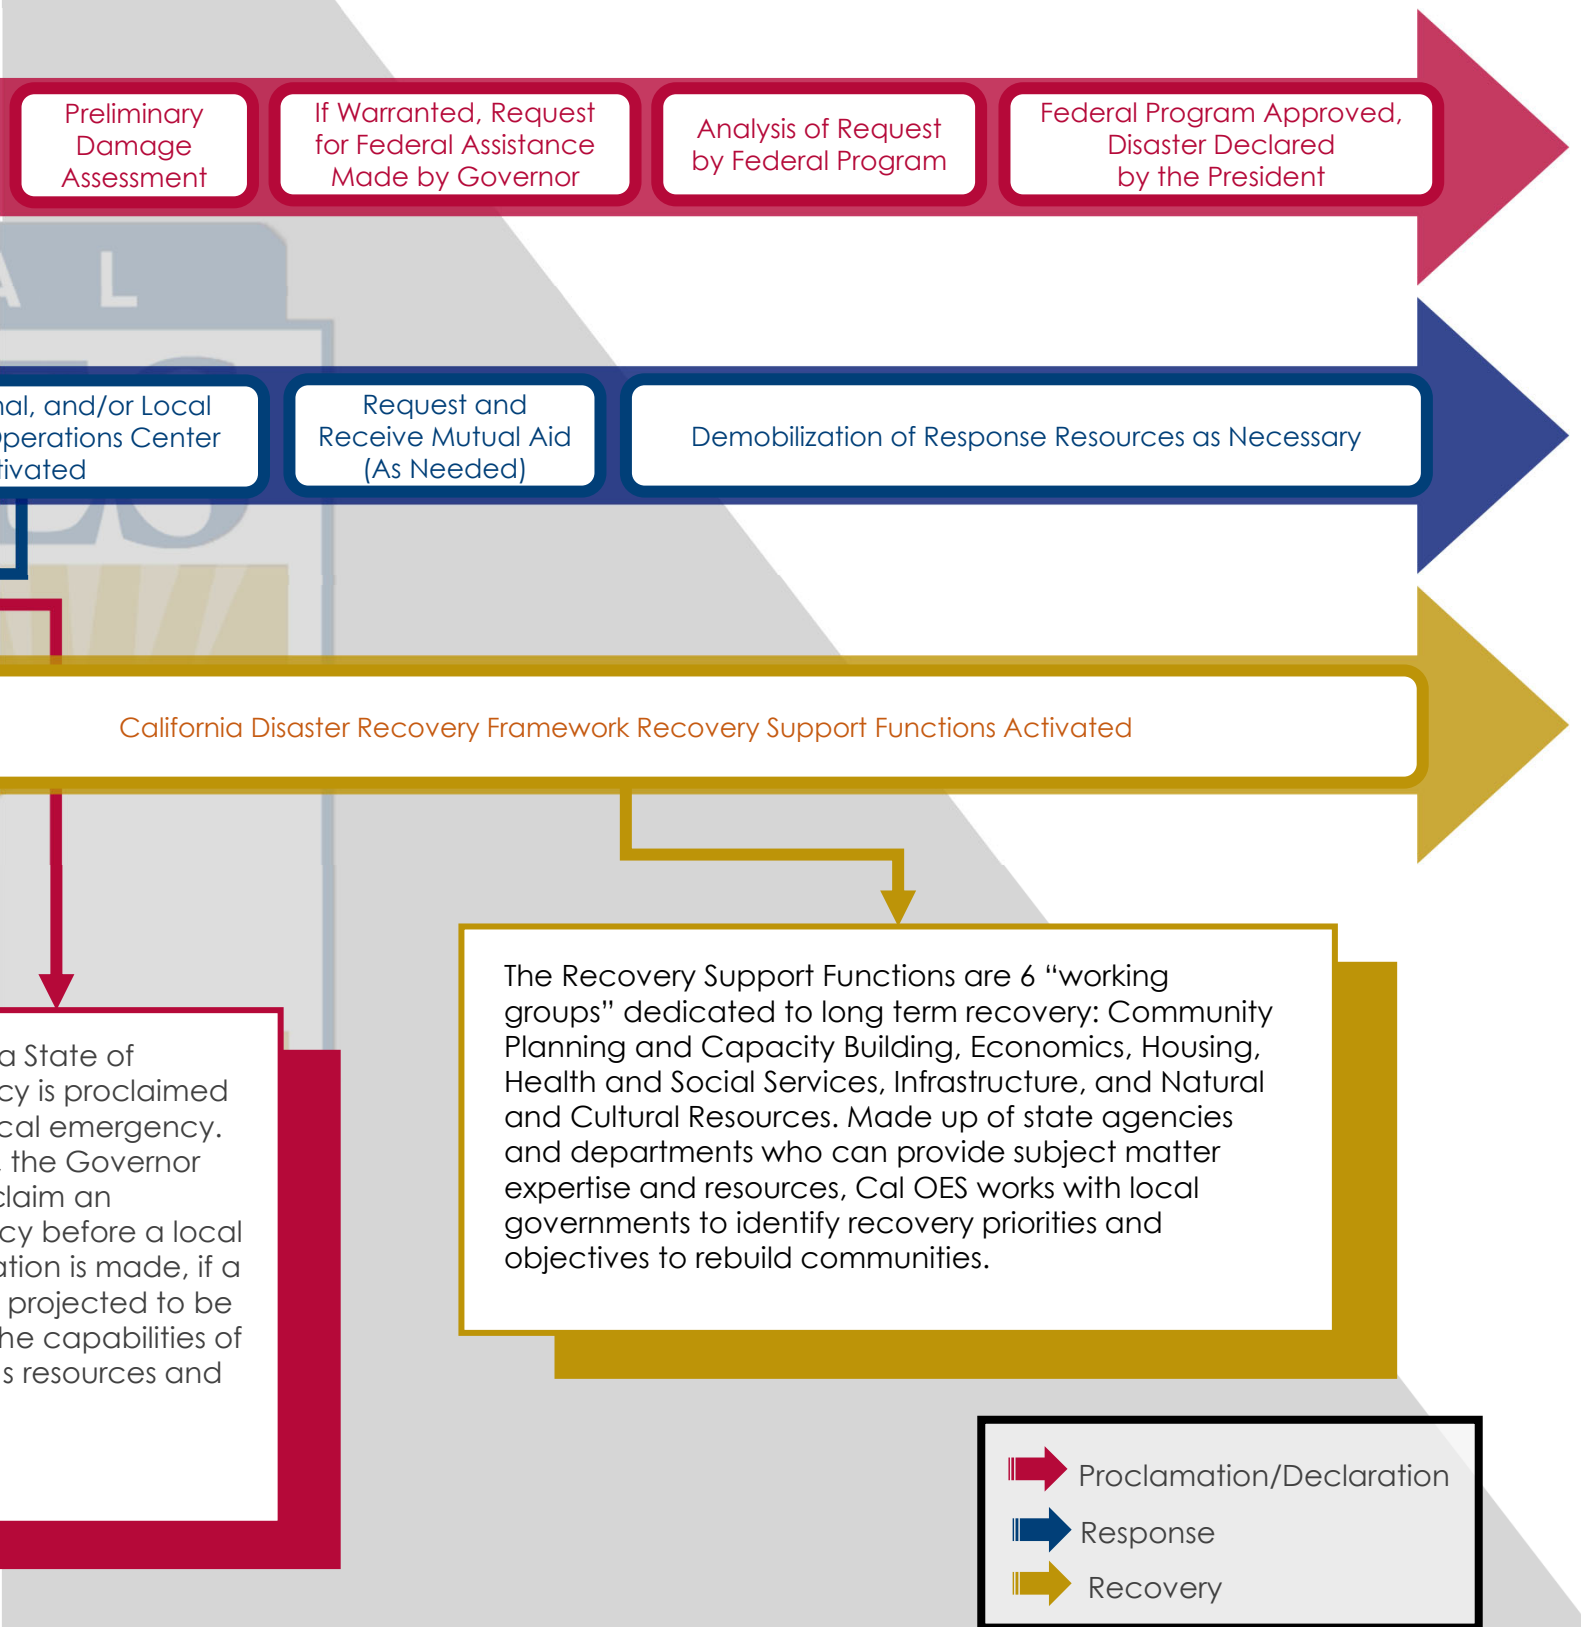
Preliminary Damage Assessment

If Warranted, Request for Federal Assistance Made by Governor

Analysis of Request by Federal Program

Federal Program Approved, Disaster Declared by the President

nal, and/or Local perations Center tivated

Request and Receive Mutual Aid (As Needed)

Demobilization of Response Resources as Necessary

California Disaster Recovery Framework Recovery Support Functions Activated

a State of cy is proclaimed cal emergency. the Governor claim an cy before a local ation is made, if a projected to be he capabilities of s resources and

The Recovery Support Functions are 6 "working groups" dedicated to long term recovery: Community Planning and Capacity Building, Economics, Housing, Health and Social Services, Infrastructure, and Natural and Cultural Resources. Made up of state agencies and departments who can provide subject matter expertise and resources, Cal OES works with local governments to identify recovery priorities and objectives to rebuild communities.

Proclamation/Declaration
Response
Recovery